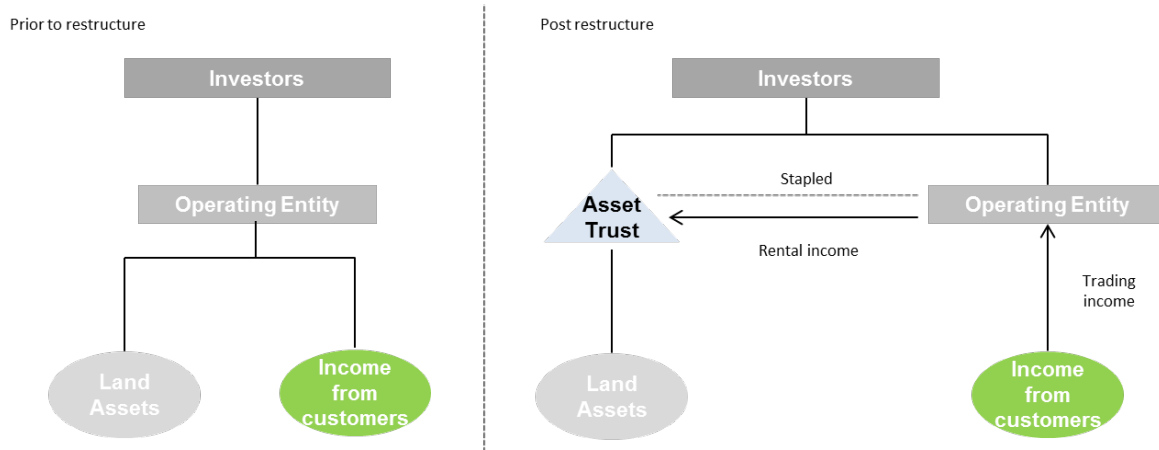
Prior to restructure

Investors

Operating Entity

Land Assets

Income from customers

Post restructure

Investors

Stapled

Asset Trust

Operating Entity

Rental income

Trading income

Land Assets

Income from customers